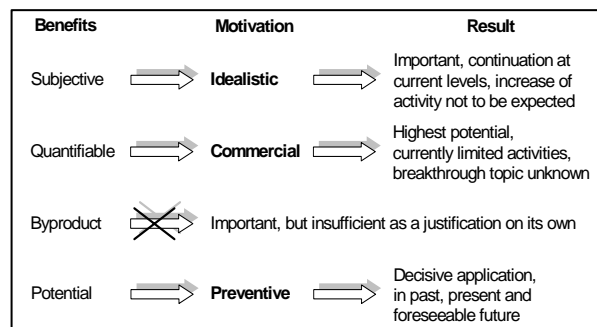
| Benefits | Motivation | Result |
|---|---|---|
| Subjective | **Idealistic** | Important, continuation at current levels, increase of activity not to be expected |
| Quantifiable | **Commercial** | Highest potential, currently limited activities, breakthrough topic unknown |
| Byproduct | Important, but insufficient as a justification on its own | |
| Potential | **Preventive** | Decisive application, in past, present and foreseeable future |